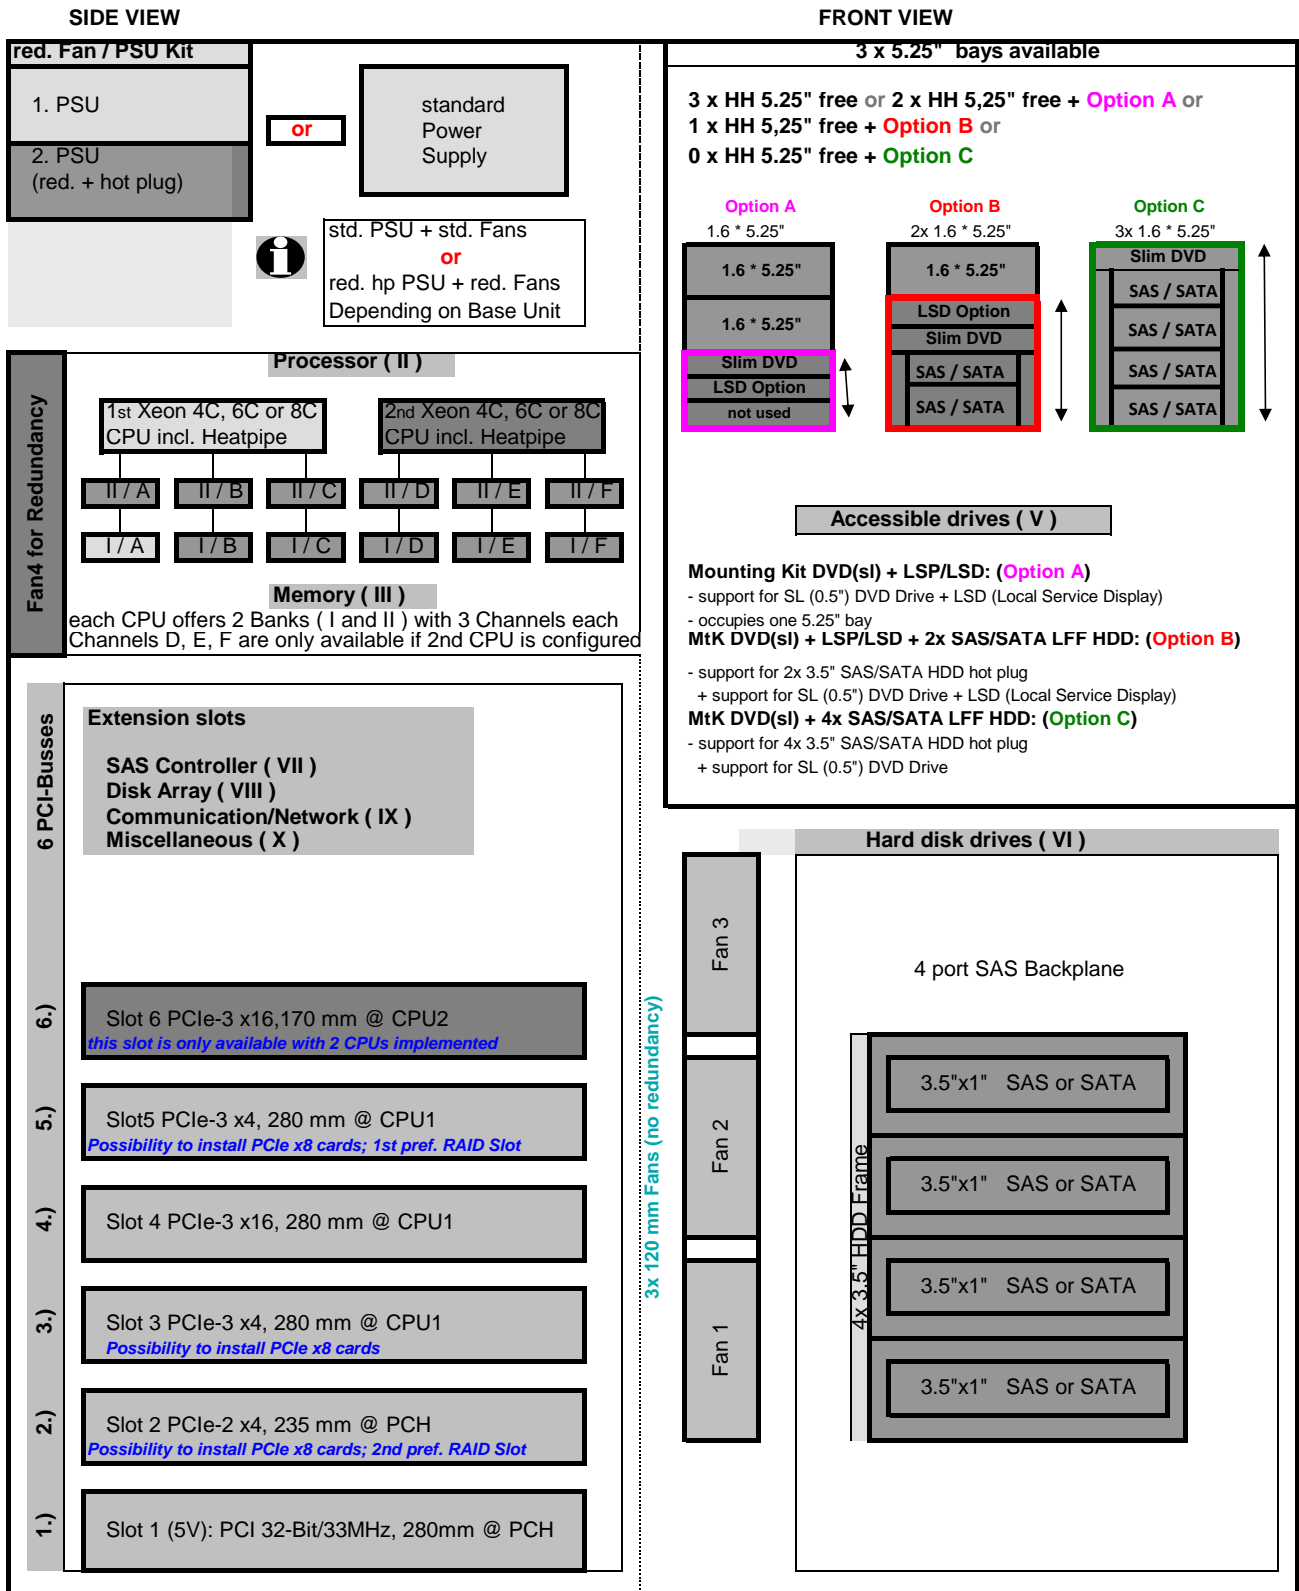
SIDE VIEW

FRONT VIEW

red. Fan / PSU Kit

1. PSU

2. PSU
(red. + hot plug)

or

standard Power Supply

std. PSU + std. Fans
or
red. hp PSU + red. Fans
Depending on Base Unit

Fan4 for Redundancy

Processor ( II )

1st Xeon 4C, 6C or 8C CPU incl. Heatpipe

2nd Xeon 4C, 6C or 8C CPU incl. Heatpipe

| II / A | II / B | II / C | II / D | II / E | II / F |
|---|---|---|---|---|---|
| I / A | I / B | I / C | I / D | I / E | I / F |

Memory ( III )

each CPU offers 2 Banks ( I and II ) with 3 Channels each
Channels D, E, F are only available if 2nd CPU is configured

6 PCI-Busses

Extension slots

SAS Controller ( VII )
Disk Array ( VIII )
Communication/Network ( IX )
Miscellaneous ( X )

6.) Slot 6 PCIe-3 x16,170 mm @ CPU2
this slot is only available with 2 CPUs implemented

5.) Slot5 PCIe-3 x4, 280 mm @ CPU1
Possibility to install PCIe x8 cards; 1st pref. RAID Slot

4.) Slot 4 PCIe-3 x16, 280 mm @ CPU1

3.) Slot 3 PCIe-3 x4, 280 mm @ CPU1
Possibility to install PCIe x8 cards

2.) Slot 2 PCIe-2 x4, 235 mm @ PCH
Possibility to install PCIe x8 cards; 2nd pref. RAID Slot

1.) Slot 1 (5V): PCI 32-Bit/33MHz, 280mm @ PCH

3 x 5.25" bays available

3 x HH 5.25" free or 2 x HH 5,25" free + Option A or
1 x HH 5,25" free + Option B or
0 x HH 5.25" free + Option C

Option A
1.6 * 5.25"
1.6 * 5.25"
1.6 * 5.25"
Slim DVD
LSD Option
not used

Option B
2x 1.6 * 5.25"
1.6 * 5.25"
LSD Option
Slim DVD
SAS / SATA
SAS / SATA

Option C
3x 1.6 * 5.25"
Slim DVD
SAS / SATA
SAS / SATA
SAS / SATA
SAS / SATA

Accessible drives ( V )

Mounting Kit DVD(sl) + LSP/LSD: (Option A)
- support for SL (0.5") DVD Drive + LSD (Local Service Display)
- occupies one 5.25" bay
MtK DVD(sl) + LSP/LSD + 2x SAS/SATA LFF HDD: (Option B)
- support for 2x 3.5" SAS/SATA HDD hot plug
+ support for SL (0.5") DVD Drive + LSD (Local Service Display)
MtK DVD(sl) + 4x SAS/SATA LFF HDD: (Option C)
- support for 4x 3.5" SAS/SATA HDD hot plug
+ support for SL (0.5") DVD Drive

3x 120 mm Fans (no redundancy)

Fan 3

Fan 2

Fan 1

Hard disk drives ( VI )

4 port SAS Backplane

4x 3.5" HDD Frame

3.5"x1" SAS or SATA
3.5"x1" SAS or SATA
3.5"x1" SAS or SATA
3.5"x1" SAS or SATA